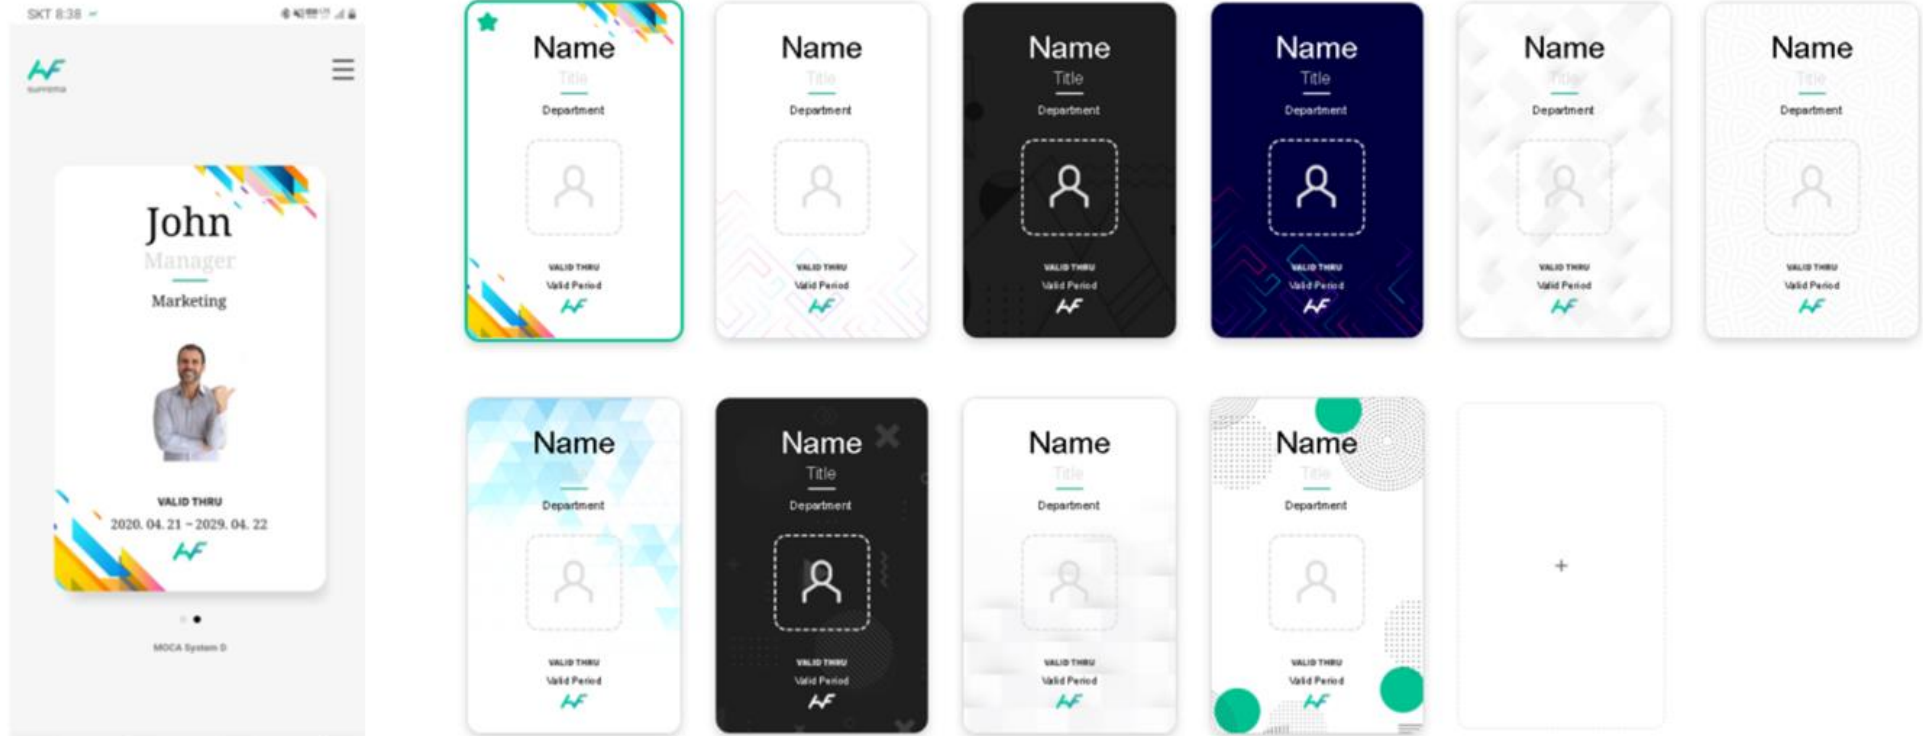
SKT 8:38

suprema

John
Manager
Marketing

VALID THRU
2020. 04. 21 – 2029. 04. 22

MOCA System ID

Name
Title
Department
VALID THRU
Valid Period

Name
Title
Department
VALID THRU
Valid Period

Name
Title
Department
VALID THRU
Valid Period

Name
Title
Department
VALID THRU
Valid Period

Name
Title
Department
VALID THRU
Valid Period

Name
Title
Department
VALID THRU
Valid Period

Name
Department
VALID THRU
Valid Period

Name
Title
Department
VALID THRU
Valid Period

Name
Title
Department
VALID THRU
Valid Period

Name
Title
Department
VALID THRU
Valid Period

+